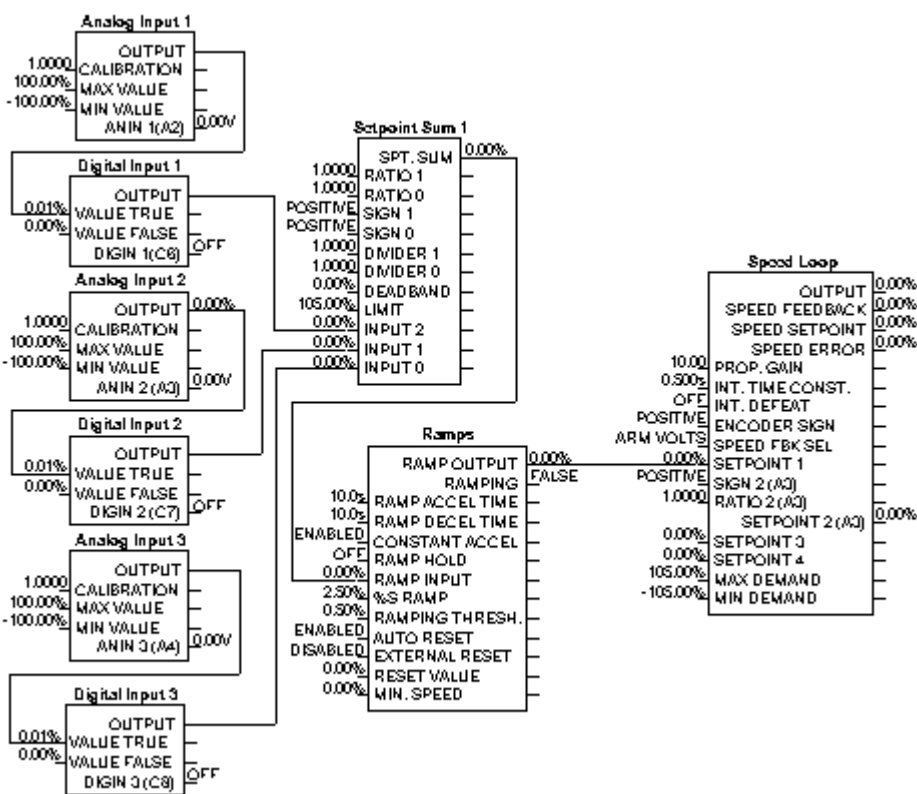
Analog Input 1
OUTPUT
1.0000 CALIBRATION
100.00% MAX VALUE
-100.00% MIN VALUE
ANIN 1 (A2) 0.00V

Digital Input 1
OUTPUT
0.01% VALUE TRUE
0.00% VALUE FALSE
DIGIN 1 (C6) OFF

Analog Input 2
OUTPUT 0.00%
1.0000 CALIBRATION
100.00% MAX VALUE
-100.00% MIN VALUE
ANIN 2 (A3) 0.00V

Digital Input 2
OUTPUT
0.01% VALUE TRUE
0.00% VALUE FALSE
DIGIN 2 (C7) OFF

Analog Input 3
OUTPUT
1.0000 CALIBRATION
100.00% MAX VALUE
-100.00% MIN VALUE
ANIN 3 (A4) 0.00V

Digital Input 3
OUTPUT
0.01% VALUE TRUE
0.00% VALUE FALSE
DIGIN 3 (C8) OFF

Setpoint Sum 1
SPT. SUM 0.00%
1.0000 RATIO 1
1.0000 RATIO 0
POSITIVE SIGN 1
POSITIVE SIGN 0
1.0000 DIVIDER 1
1.0000 DIVIDER 0
0.00% DEADBAND
105.00% LIMIT
0.00% INPUT 2
0.00% INPUT 1
0.00% INPUT 0

Ramps
RAMP OUTPUT 0.00%
RAMPING FALSE
10.0s RAMP ACCEL TIME
10.0s RAMP DECEL TIME
ENABLED CONSTANT ACCEL
OFF RAMP HOLD
0.00% RAMP INPUT
2.50% %S RAMP
0.50% RAMPING THRESH.
ENABLED AUTO RESET
DISABLED EXTERNAL RESET
0.00% RESET VALUE
0.00% MIN. SPEED

Speed Loop
OUTPUT 0.00%
SPEED FEEDBACK 0.00%
SPEED SETPOINT 0.00%
SPEED ERROR 0.00%
10.00 PROP. GAIN
0.500s INT. TIME CONST.
OFF INT. DEFEAT
POSITIVE ENCODER SIGN
ARM VOLTS SPEED FBK SEL
0.00% SETPOINT 1
POSITIVE SIGN 2 (A3)
1.0000 RATIO 2 (A3)
SETPOINT 2 (A3) 0.00%
0.00% SETPOINT 3
0.00% SETPOINT 4
105.00% MAX DEMAND
-105.00% MIN DEMAND